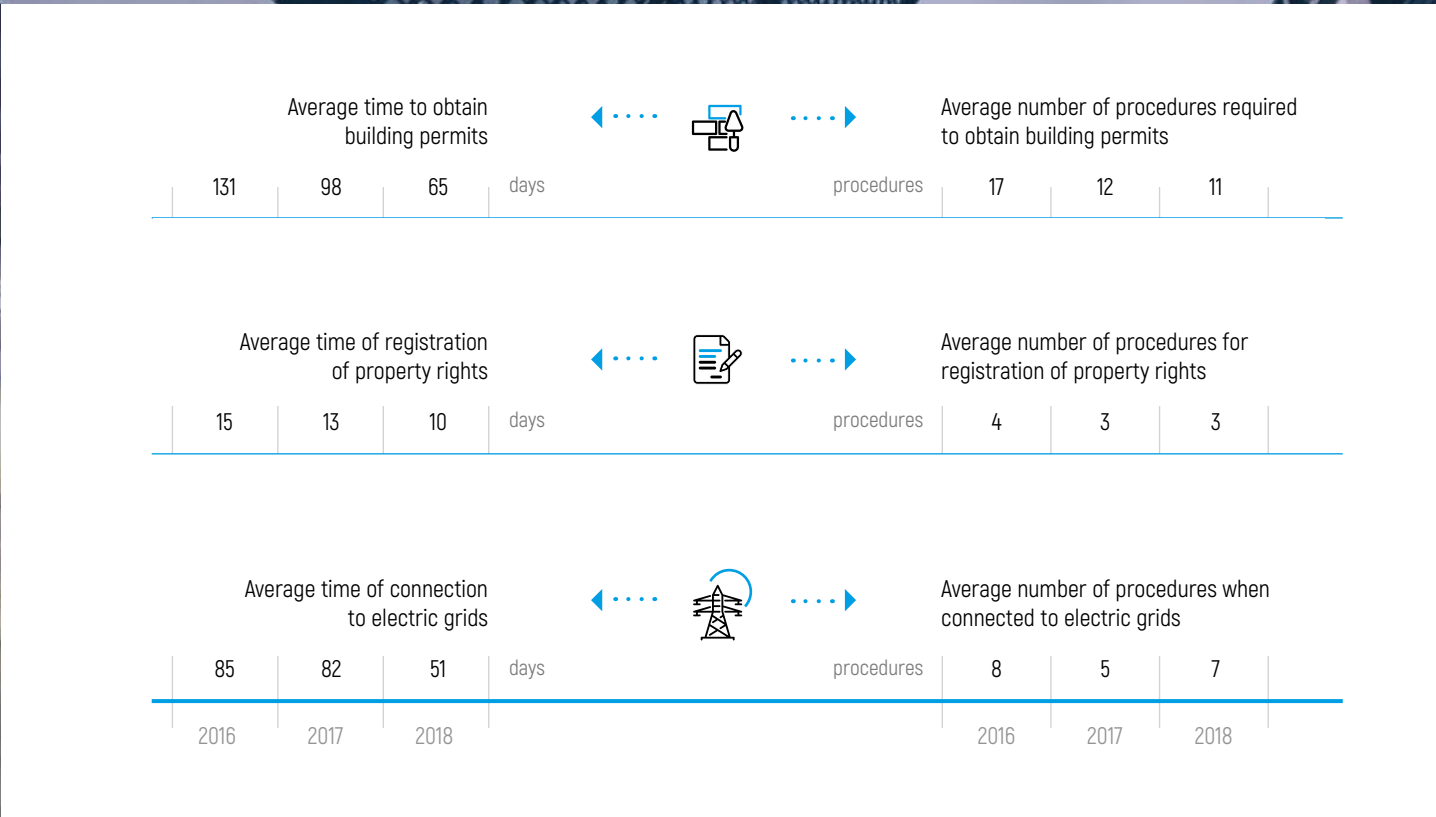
Average time to obtain building permits

Average number of procedures required to obtain building permits

| 131 | 98 | 65 | days | procedures | 17 | 12 | 11 |
|---|---|---|---|---|---|---|---|

Average time of registration of property rights

Average number of procedures for registration of property rights

| 15 | 13 | 10 | days | procedures | 4 | 3 | 3 |
|---|---|---|---|---|---|---|---|

Average time of connection to electric grids

Average number of procedures when connected to electric grids

| 85 | 82 | 51 | days | procedures | 8 | 5 | 7 |
|---|---|---|---|---|---|---|---|
| 2016 | 2017 | 2018 | | | 2016 | 2017 | 2018 |